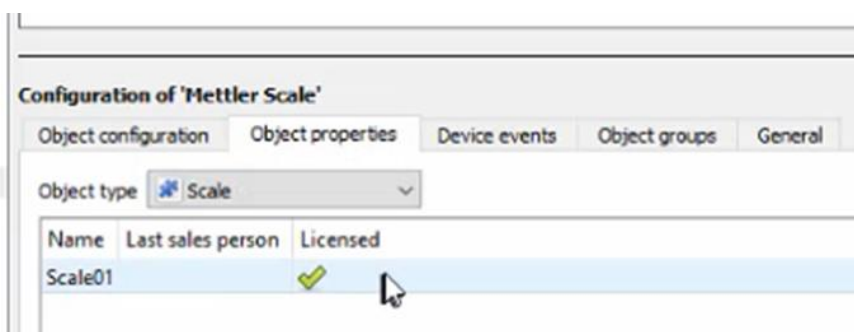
Configuration of 'Mettler Scale'

Object configuration | Object properties | Device events | Object groups | General

Object type Scale

| Name | Last sales person | Licensed |
|---|---|---|
| Scale01 | | ✓ |